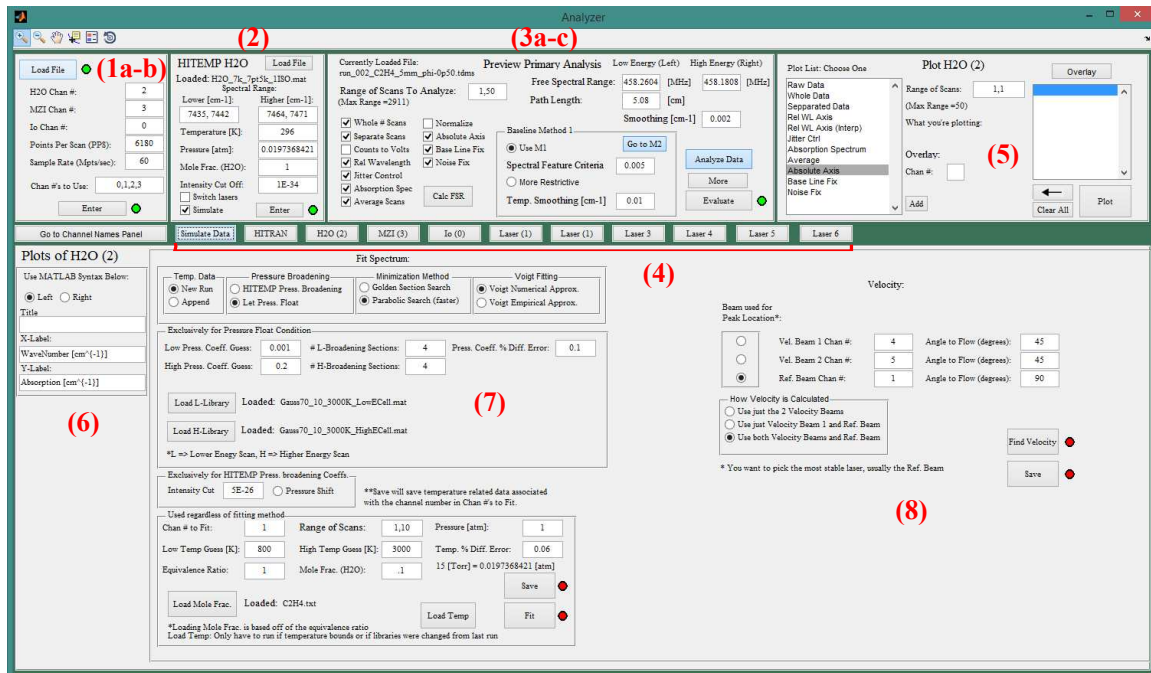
Analyzer

Load File (1a-b)
H2O Chan #: 2
MZI Chan #: 3
Io Chan #: 0
Points Per Scan (PPS): 6180
Sample Rate (Mpts/sec): 60
Chan #'s to Use: 0,1,2,3
Enter

(2)
HITEMP H2O Load File
Loaded: H2O_7k_7pt5k_1ISO.mat
Spectral Range:
Lower [cm-1]: Higher [cm-1]:
7435, 7442 7464, 7471
Temperature [K]: 296
Pressure [atm]: 0.0197368421
Mole Frac. (H2O): 1
Intensity Cut Off: 1E-34
Switch lasers
Simulate
Enter

(3a-c)
Currently Loaded File:
run_002_C2H4_5mm_phi-0p50.tdms
Preview Primary Analysis
Range of Scans To Analyze: 1,50
(Max Range =2911)
Whole # Scans
Separate Scans
Counts to Volts
Rel Wavelength
Jitter Control
Absorption Spec
Average Scans
Normalize
Absolute Axis
Base Line Fix
Noise Fix
Calc FSR
Low Energy (Left) High Energy (Right)
Free Spectral Range: 458.2604 [MHz] 458.1808 [MHz]
Path Length: 5.08 [cm]
Smoothing [cm-1] 0.002
Baseline Method 1
Use M1
Go to M2
Spectral Feature Criteria 0.005
More Restrictive
Temp. Smoothing [cm-1] 0.01
Analyze Data
More
Evaluate

Plot List: Choose One
Raw Data
Whole Data
Sepparated Data
Rel WL Axis
Rel WL Axis (Interp)
Jitter Ctrl
Absorption Spectrum
Average
Absolute Axis
Base Line Fix
Noise Fix
Plot H2O (2)
Range of Scans: 1,1
(Max Range =50)
What you're plotting:
Overlay:
Chan #:
Add
Overlay
(5)
Clear All
Plot

Go to Channel Names Panel
Simulate Data HITRAN H2O (2) MZI (3) Io (0) Laser (1) Laser (1) Laser 3 Laser 4 Laser 5 Laser 6

Plots of H2O (2)
Use MATLAB Syntax Below:
Left Right
Title
X-Label:
WaveNumber [cm^{-1}]
Y-Label:
Absorption [cm^{-1}]
(6)

Fit Spectrum:
Temp. Data
New Run
Append
Pressure Broadening
HITEMP Press. Broadening
Let Press. Float
Minimization Method
Golden Section Search
Parabolic Search (faster)
Voigt Fitting
Voigt Numerical Approx.
Voigt Empirical Approx.
(4)

Exclusively for Pressure Float Condition
Low Press. Coeff. Guess: 0.001 # L-Broadening Sections: 4 Press. Coeff. % Diff. Error: 0.1
High Press. Coeff. Guess: 0.2 # H-Broadening Sections: 4
Load L-Library Loaded: Gauss70_10_3000K_LowECell.mat
(7)
Load H-Library Loaded: Gauss70_10_3000K_HighECell.mat
*L => Lower Enegy Scan, H => Higher Energy Scan

Exclusively for HITEMP Press. broadening Coeffs.
Intensity Cut 5E-26 Pressure Shift
**Save will save temperature related data associated with the channel number in Chan #'s to Fit.

Used regardless of fitting method
Chan # to Fit: 1 Range of Scans: 1,10 Pressure [atm]: 1
Low Temp Guess [K]: 800 High Temp Guess [K]: 3000 Temp. % Diff. Error: 0.06
Equivalence Ratio: 1 Mole Frac. (H2O): .1 15 [Torr] = 0.0197368421 [atm]
Save
Load Mole Frac. Loaded: C2H4.txt
Load Temp
Fit
*Loading Mole Frac. is based off of the equivalence ratio
Load Temp: Only have to run if temperature bounds or if libraries were changed from last run

Velocity:
Beam used for
Peak Location*:
Vel. Beam 1 Chan #: 4 Angle to Flow (degrees): 45
Vel. Beam 2 Chan #: 5 Angle to Flow (degrees): 45
Ref. Beam Chan #: 1 Angle to Flow (degrees): 90
How Velocity is Calculated
Use just the 2 Velocity Beams
Use just Velocity Beam 1 and Ref. Beam
Use both Velocity Beams and Ref. Beam
Find Velocity
* You want to pick the most stable laser, usually the Ref. Beam
Save
(8)